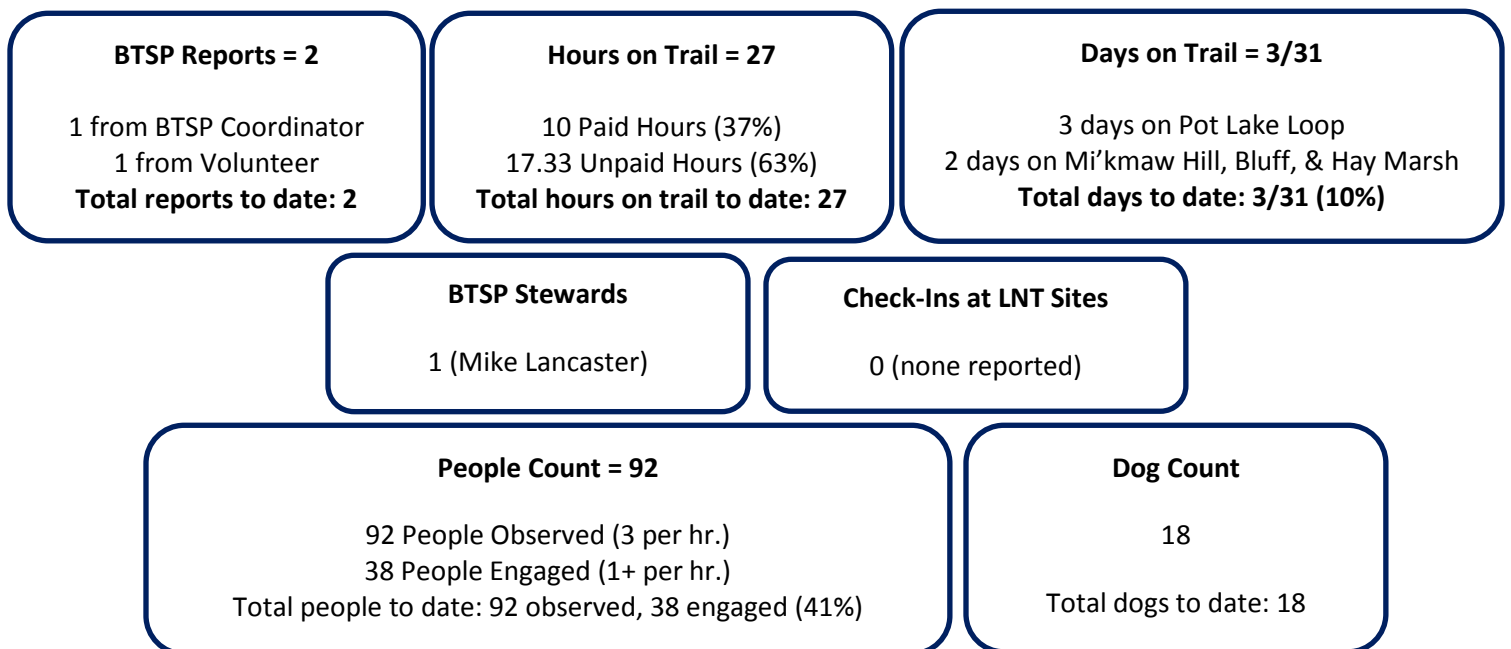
**BTSP Reports = 2**

1 from BTSP Coordinator
1 from Volunteer
**Total reports to date: 2**

**Hours on Trail = 27**

10 Paid Hours (37%)
17.33 Unpaid Hours (63%)
**Total hours on trail to date: 27**

**Days on Trail = 3/31**

3 days on Pot Lake Loop
2 days on Mi'kmaw Hill, Bluff, & Hay Marsh
**Total days to date: 3/31 (10%)**

**BTSP Stewards**

1 (Mike Lancaster)

**Check-Ins at LNT Sites**

0 (none reported)

**People Count = 92**

92 People Observed (3 per hr.)
38 People Engaged (1+ per hr.)
Total people to date: 92 observed, 38 engaged (41%)

**Dog Count**

18

Total dogs to date: 18